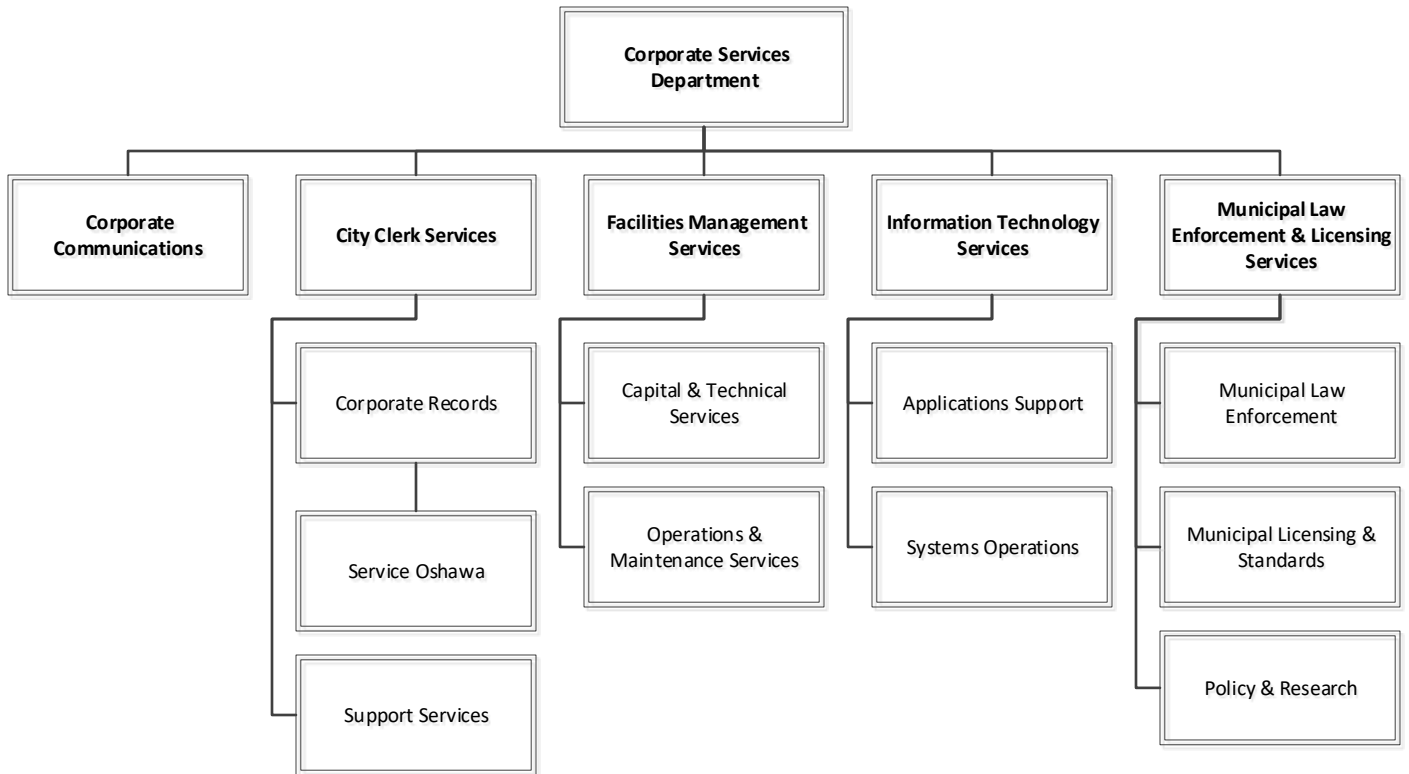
Corporate Services Department

Corporate Communications

City Clerk Services

Corporate Records

Service Oshawa

Support Services

Facilities Management Services

Capital & Technical Services

Operations & Maintenance Services

Information Technology Services

Applications Support

Systems Operations

Municipal Law Enforcement & Licensing Services

Municipal Law Enforcement

Municipal Licensing & Standards

Policy & Research